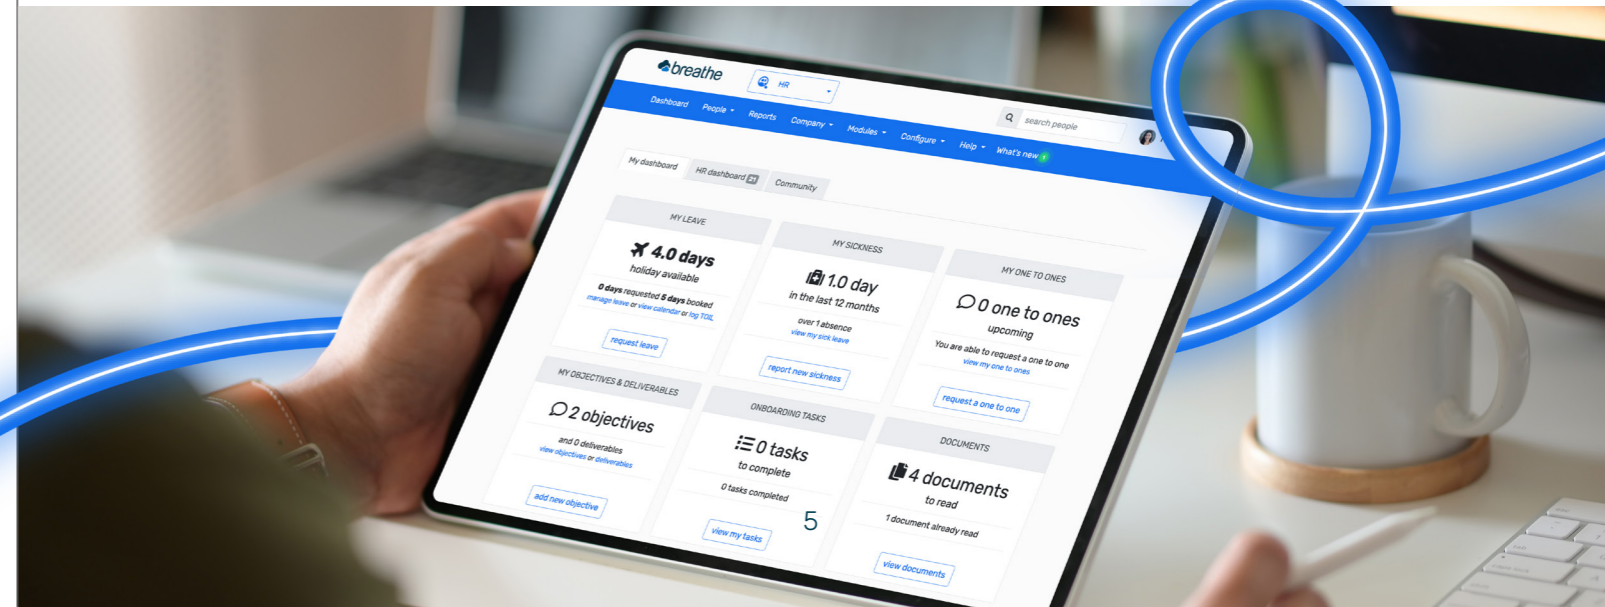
breathe

HR

Dashboard People Reports Company Modules Configure Help What's new

search people

My dashboard HR dashboard Community

MY LEAVE

4.0 days
holiday available

0 days requested 5 days booked
manage leave or view calendar or log TOIL

request leave

MY SICKNESS

1.0 day
in the last 12 months

over 1 absence
view my sick leave

report new sickness

MY ONE TO ONES

0 one to ones
upcoming

You are able to request a one to one
view my one to ones

request a one to one

MY OBJECTIVES & DELIVERABLES

2 objectives

and 0 deliverables
view objectives or deliverables

add new objective

ONBOARDING TASKS

0 tasks
to complete

0 tasks completed

view my tasks

5

DOCUMENTS

4 documents
to read

1 document already read

view documents